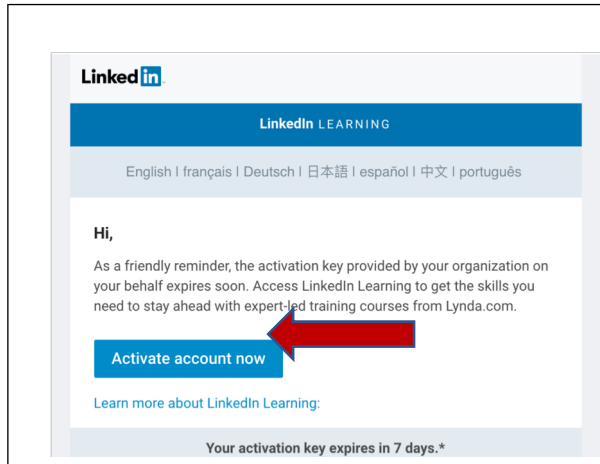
LinkedIn.

LinkedIn LEARNING

English | français | Deutsch | 日本語 | español | 中文 | português

Hi,

As a friendly reminder, the activation key provided by your organization on your behalf expires soon. Access LinkedIn Learning to get the skills you need to stay ahead with expert-led training courses from Lynda.com.

Activate account now

Learn more about LinkedIn Learning:

Your activation key expires in 7 days.*